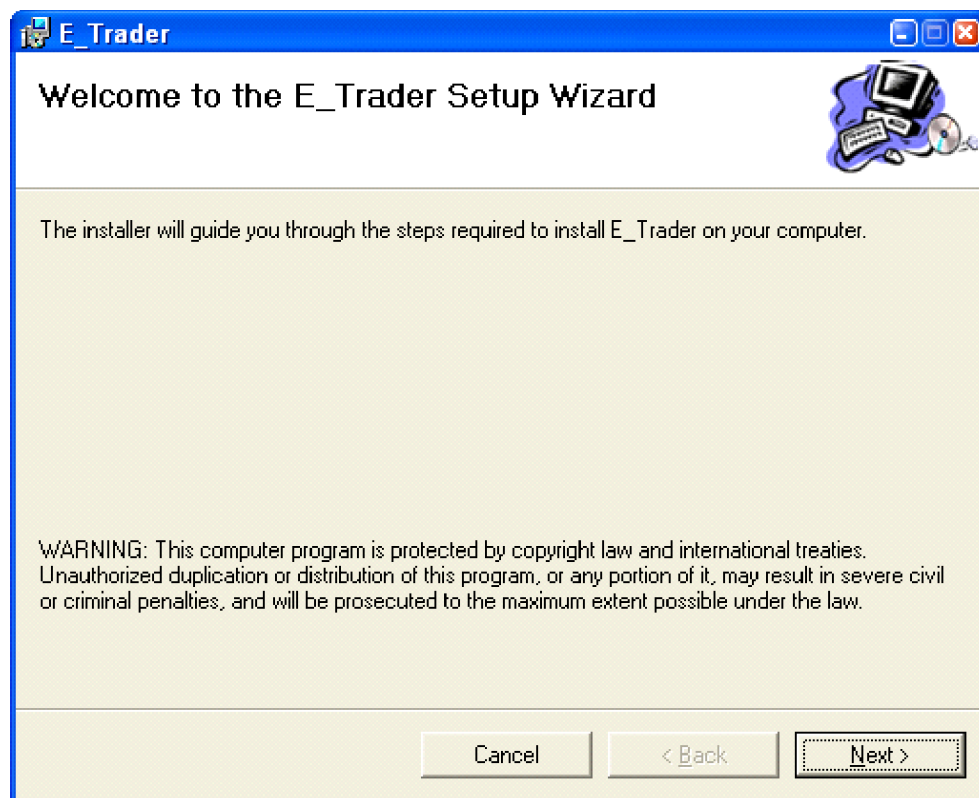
E_Trader

Welcome to the E_Trader Setup Wizard

The installer will guide you through the steps required to install E_Trader on your computer.

WARNING: This computer program is protected by copyright law and international treaties. Unauthorized duplication or distribution of this program, or any portion of it, may result in severe civil or criminal penalties, and will be prosecuted to the maximum extent possible under the law.

Cancel

< Back

Next >